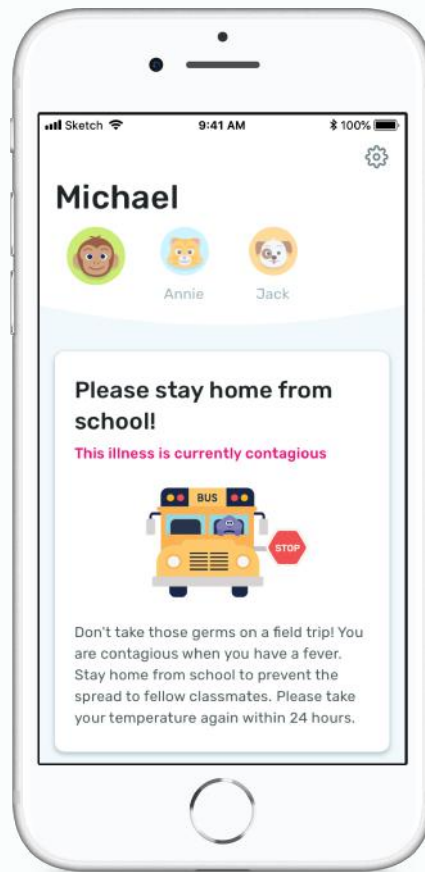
Sketch 9:41 AM 100%

Michael

Annie Jack

Please stay home from school!

This illness is currently contagious

BUS

STOP

Don't take those germs on a field trip! You are contagious when you have a fever. Stay home from school to prevent the spread to fellow classmates. Please take your temperature again within 24 hours.